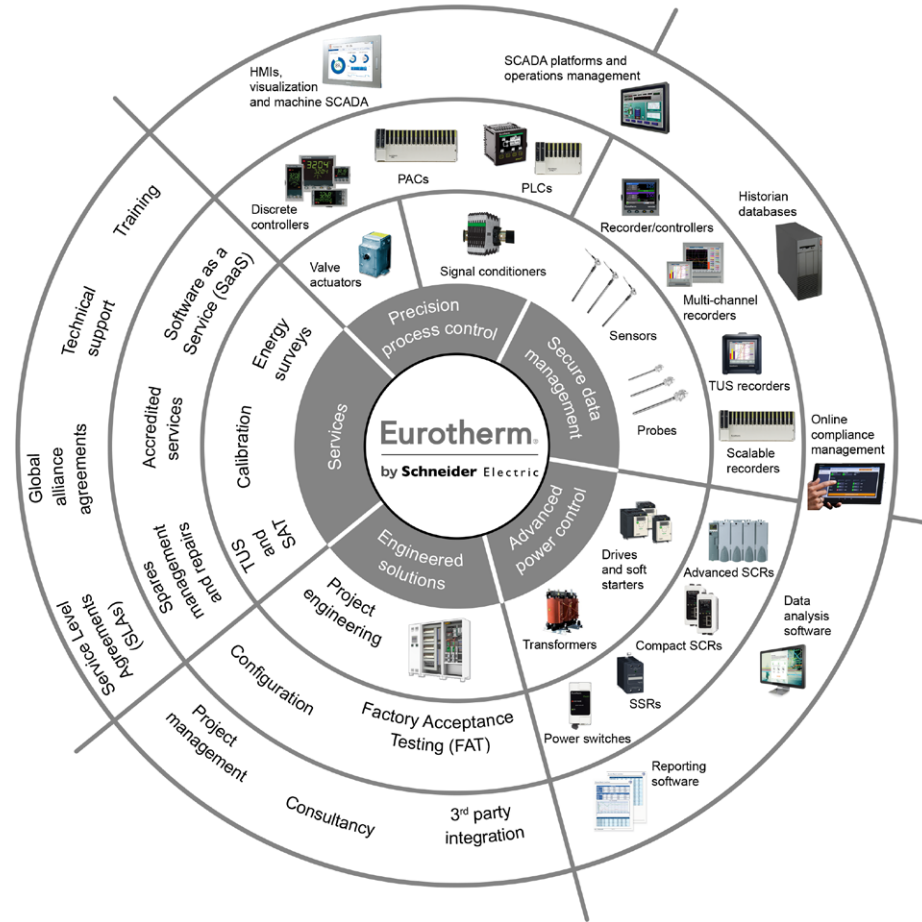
HMIs, visualization and machine SCADA

SCADA platforms and operations management

PACs

PLCs

Discrete controllers

Historian databases

Recorder/controllers

Training

Valve actuators

Signal conditioners

Multi-channel recorders

Sensors

Technical support

Software as a Service (SaaS)

Energy surveys

Precision process control

Secure data management

TUS recorders

Services

Eurotherm

by Schneider Electric

Probes

Accredited services

Calibration

Scalable recorders

Online compliance management

Global alliance agreements

Advanced power control

TUS and SAT

Spares management and repairs

Engineered solutions

Drives and soft starters

Advanced SCRs

Service Level Agreements (SLAs)

Project engineering

Transformers

Compact SCRs

Data analysis software

Configuration

SSRs

Factory Acceptance Testing (FAT)

Project management

Power switches

Reporting software

Consultancy

3$^{rd}$ party integration